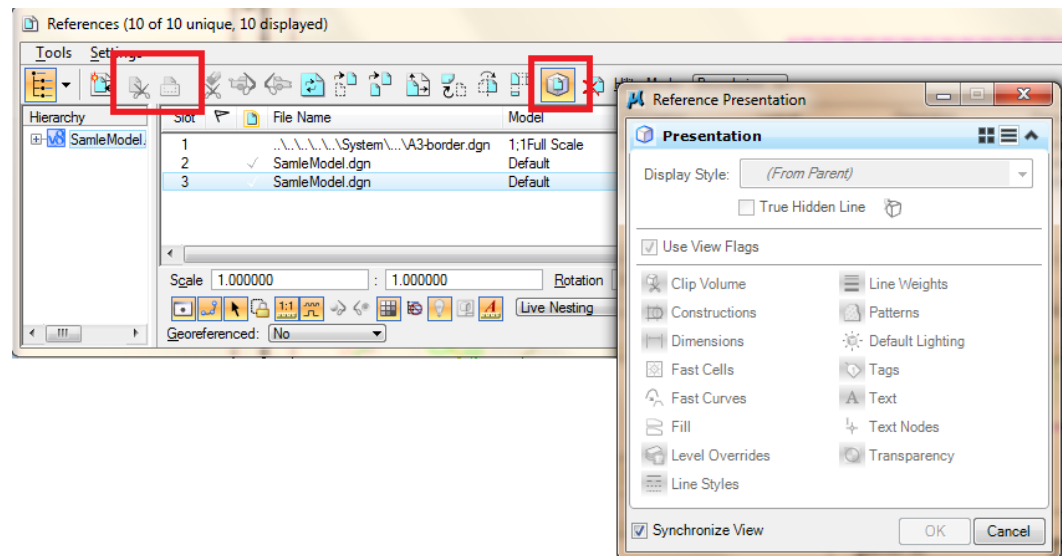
References (10 of 10 unique, 10 displayed)

Tools Settings

Hierarchy
SamleModel.

| Slot | File Name | Model |
|---|---|---|
| 1 | ..\..\..\..\..\System\...\A3-border.dgn | 1;1Full Scale |
| 2 | ✓ SamleModel.dgn | Default |
| 3 | ✓ SamleModel.dgn | Default |

Scale 1.000000 : 1.000000 Rotation

1:1

Live Nesting

Georeferenced: No

Reference Presentation

Presentation

Display Style: (From Parent)

True Hidden Line

Use View Flags

Clip Volume
Constructions
Dimensions
Fast Cells
Fast Curves
Fill
Level Overrides
Line Styles

Line Weights
Patterns
Default Lighting
Tags
Text
Text Nodes
Transparency

Synchronize View

OK Cancel